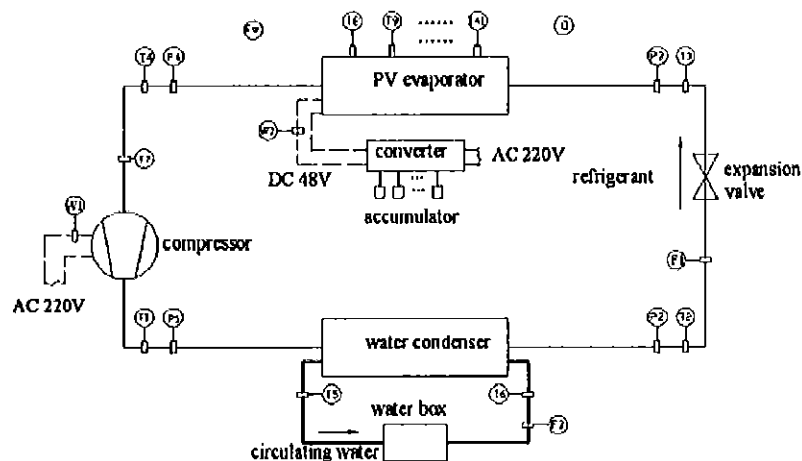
T8
T9
......
T21
Fv
I0
T4
P4
PV evaporator
P3
T3
W2
T7
converter
AC 220V
DC 48V
accumulator
refrigerant
expansion valve
W1
compressor
F1
AC 220V
T1
P1
water condenser
P2
T2
T5
T6
water box
F2
circulating water